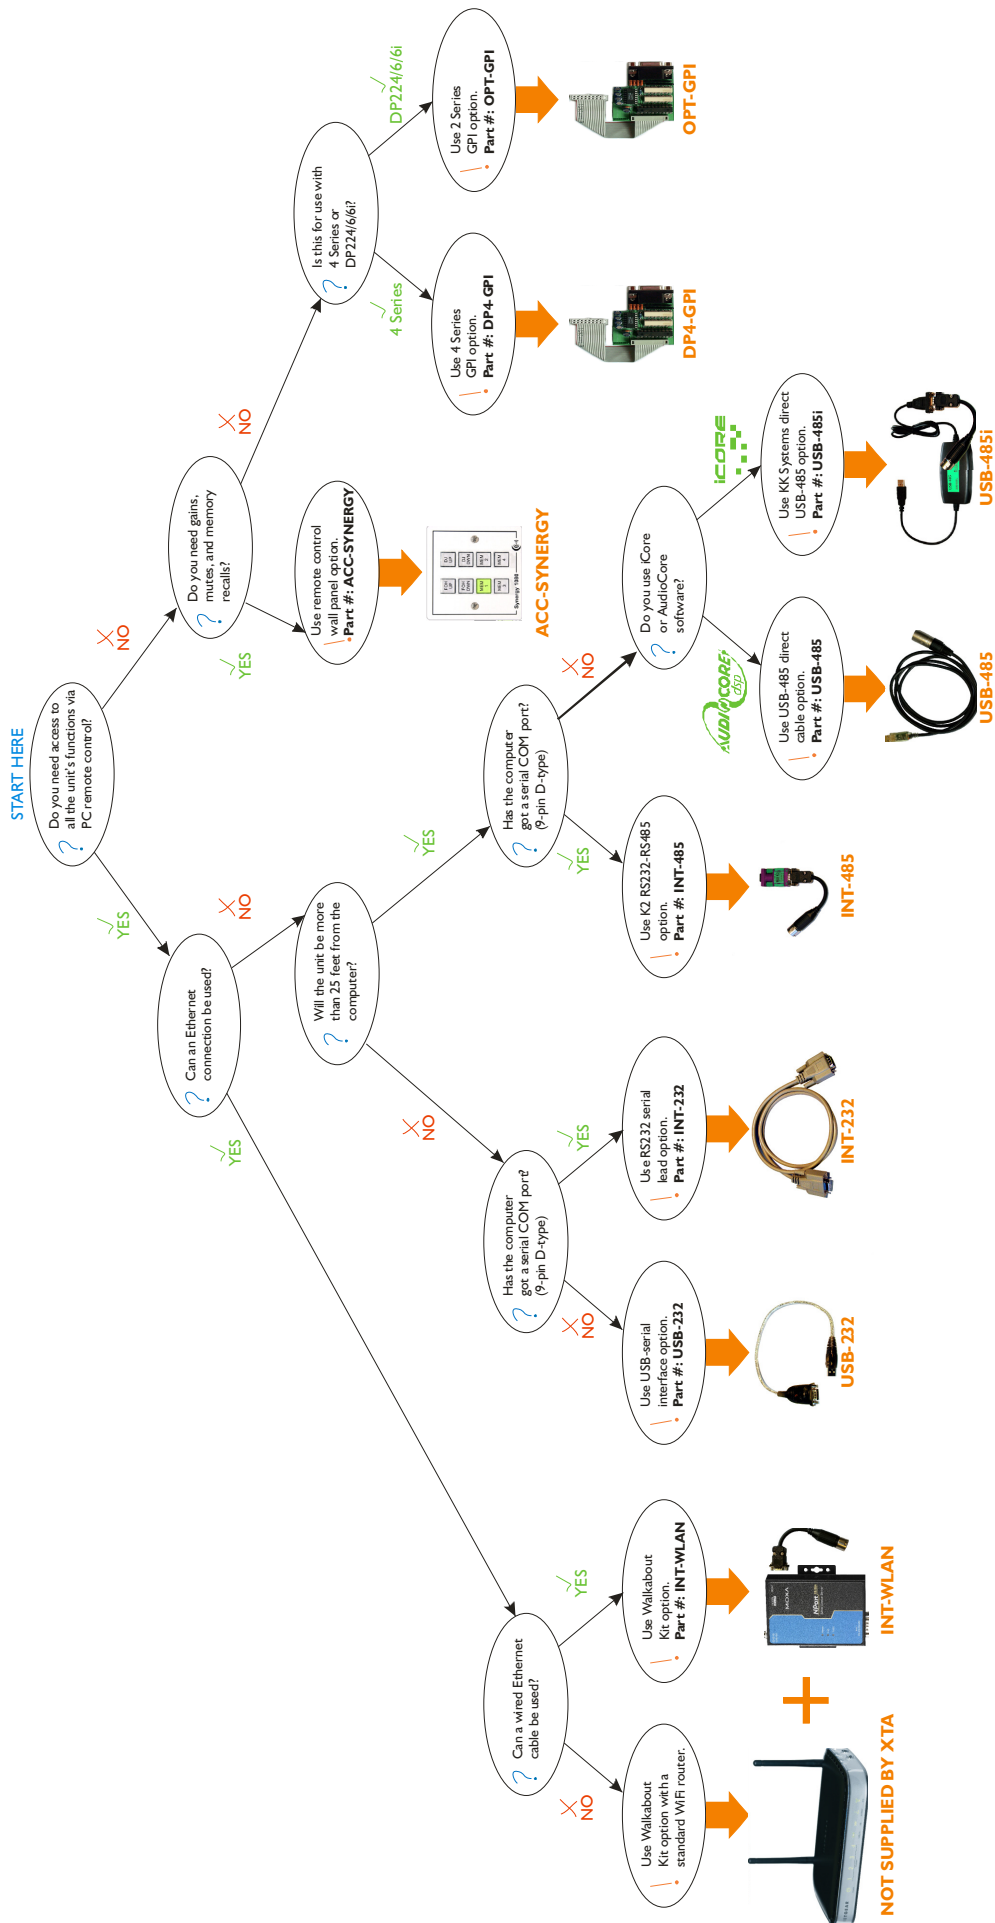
START HERE

Do you need access to all the unit's functions via PC remote control?

NO

Do you need gains, mutes, and memory recalls?

YES

Use remote control wall panel option. Part #: ACC-SYNERGY

ACC-SYNERGY

NO

Is this for use with 4 Series or DP224/6/6i?

4 Series

Use 4 Series GPI option. Part #: DP4-GPI

DP4-GPI

DP224/6/6i

Use 2 Series GPI option. Part #: OPT-GPI

OPT-GPI

YES

Can an Ethernet connection be used?

NO

Will the unit be more than 25 feet from the computer?

YES

Has the computer got a serial COM port? (9-pin D-type)

YES

Use K2 RS232-RS485 option. Part #: INT-485

INT-485

NO

Do you use iCore or AudioCore software?

Use USB-485 direct cable option. Part #: USB-485

USB-485

Use KK Systems direct USB-485 option. Part #: USB-485i

USB-485i

NO

Has the computer got a serial COM port? (9-pin D-type)

YES

Use RS232 serial lead option. Part #: INT-232

INT-232

NO

Use USB-serial interface option. Part #: USB-232

USB-232

YES

Can a wired Ethernet cable be used?

YES

Use Walkabout Kit option. Part #: INT-WLAN

INT-WLAN

NO

Use Walkabout Kit option with a standard WiFi router.

NOT SUPPLIED BY XTA